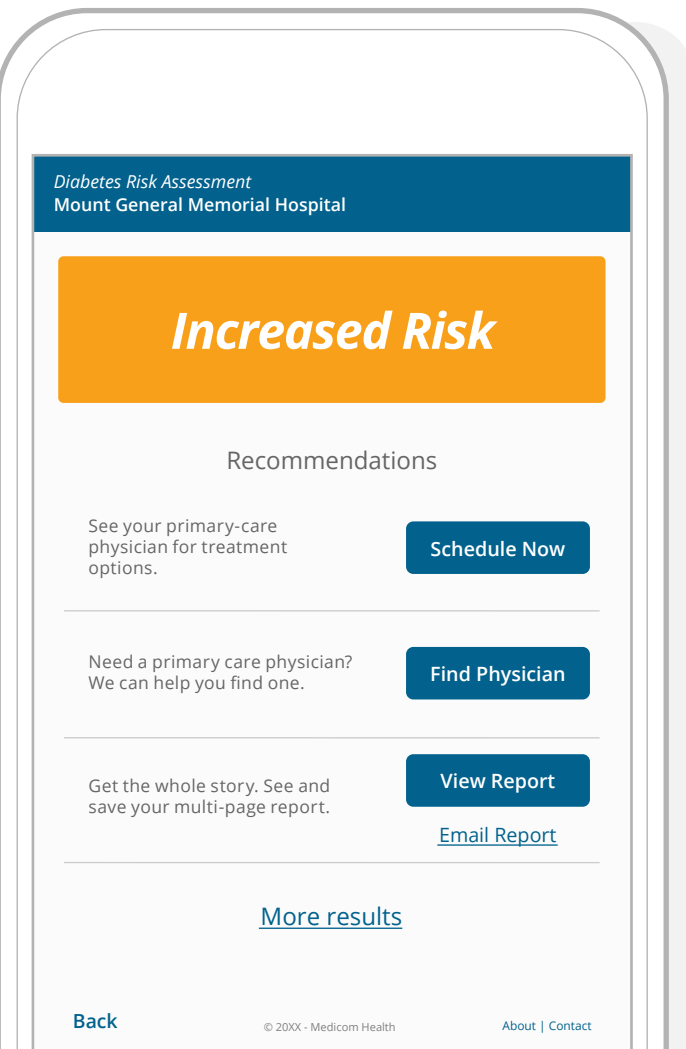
*Diabetes Risk Assessment*
**Mount General Memorial Hospital**

Increased Risk

Recommendations

See your primary-care physician for treatment options.

Schedule Now

Need a primary care physician? We can help you find one.

Find Physician

Get the whole story. See and save your multi-page report.

View Report

Email Report

More results

Back

© 20XX - Medicom Health

About | Contact